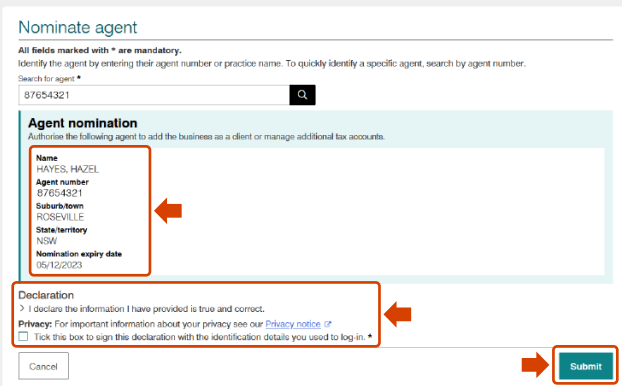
Nominate agent

All fields marked with * are mandatory.

Identify the agent by entering their agent number or practice name. To quickly identify a specific agent, search by agent number.

Search for agent *

87654321

Agent nomination

Authorise the following agent to add the business as a client or manage additional tax accounts.

Name
HAYES, HAZEL
Agent number
87654321
Suburb/town
ROSEVILLE
State/territory
NSW
Nomination expiry date
05/12/2023

Declaration

> I declare the information I have provided is true and correct.

Privacy: For important information about your privacy see our Privacy notice

Tick this box to sign this declaration with the identification details you used to log-in. *

Cancel

Submit